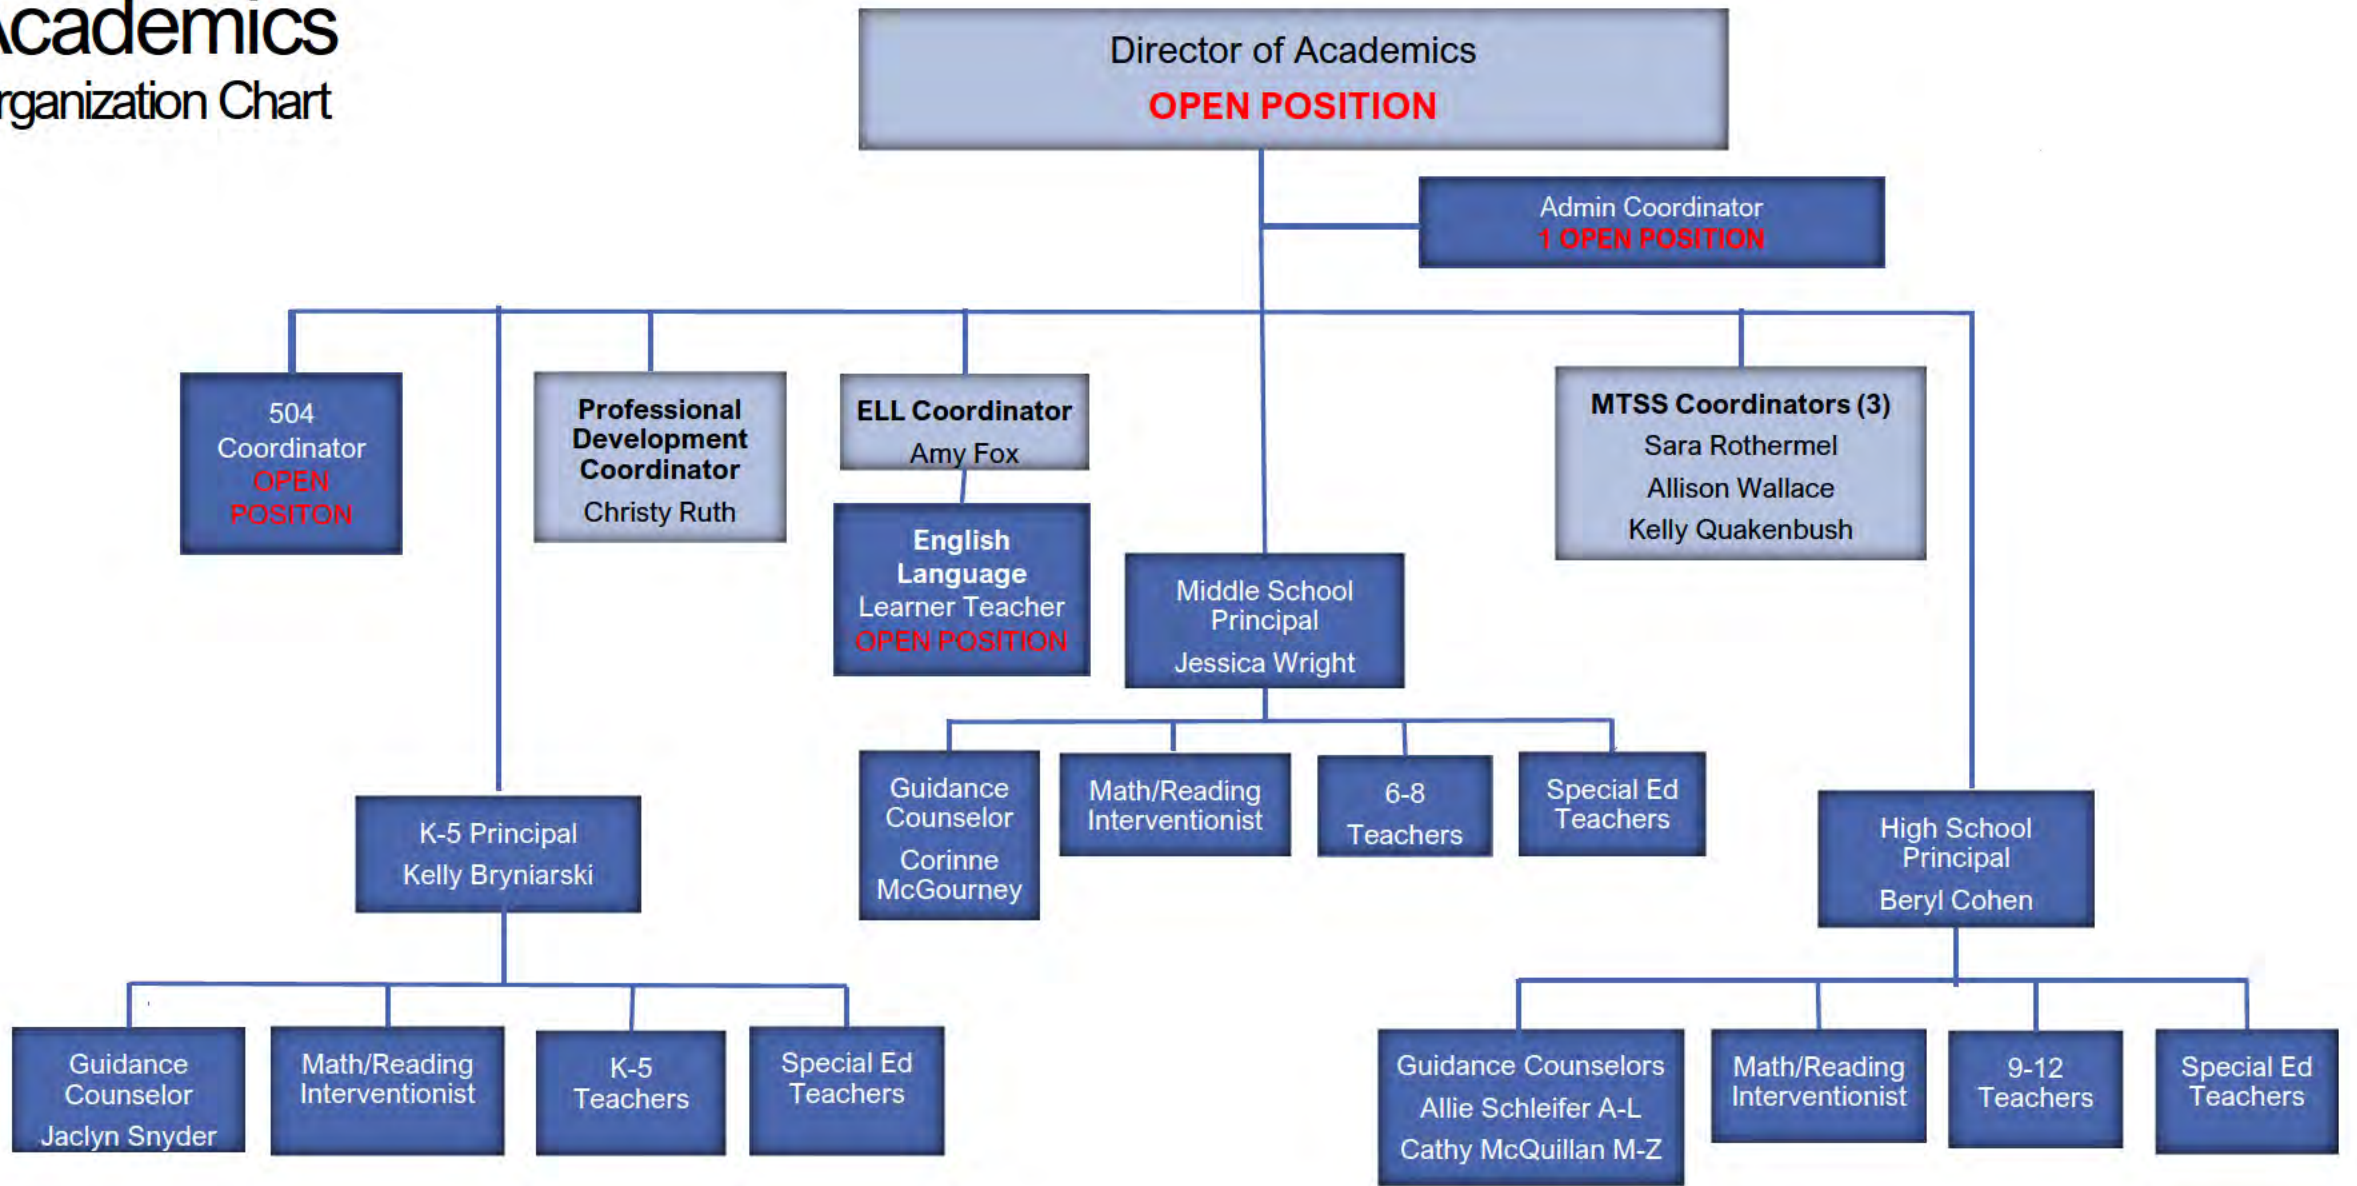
cademics
rganization Chart

Director of Academics
OPEN POSITION

Admin Coordinator
1 OPEN POSITION

504 Coordinator
OPEN POSITON

Professional Development Coordinator
Christy Ruth

ELL Coordinator
Amy Fox

English Language Learner Teacher
OPEN POSITION

MTSS Coordinators (3)
Sara Rothermel
Allison Wallace
Kelly Quakenbush

Middle School Principal
Jessica Wright

Guidance Counselor
Corinne McGourney

Math/Reading Interventionist

6-8 Teachers

Special Ed Teachers

K-5 Principal
Kelly Bryniarski

High School Principal
Beryl Cohen

Guidance Counselor
Jaclyn Snyder

Math/Reading Interventionist

K-5 Teachers

Special Ed Teachers

Guidance Counselors
Allie Schleifer A-L
Cathy McQuillan M-Z

Math/Reading Interventionist

9-12 Teachers

Special Ed Teachers